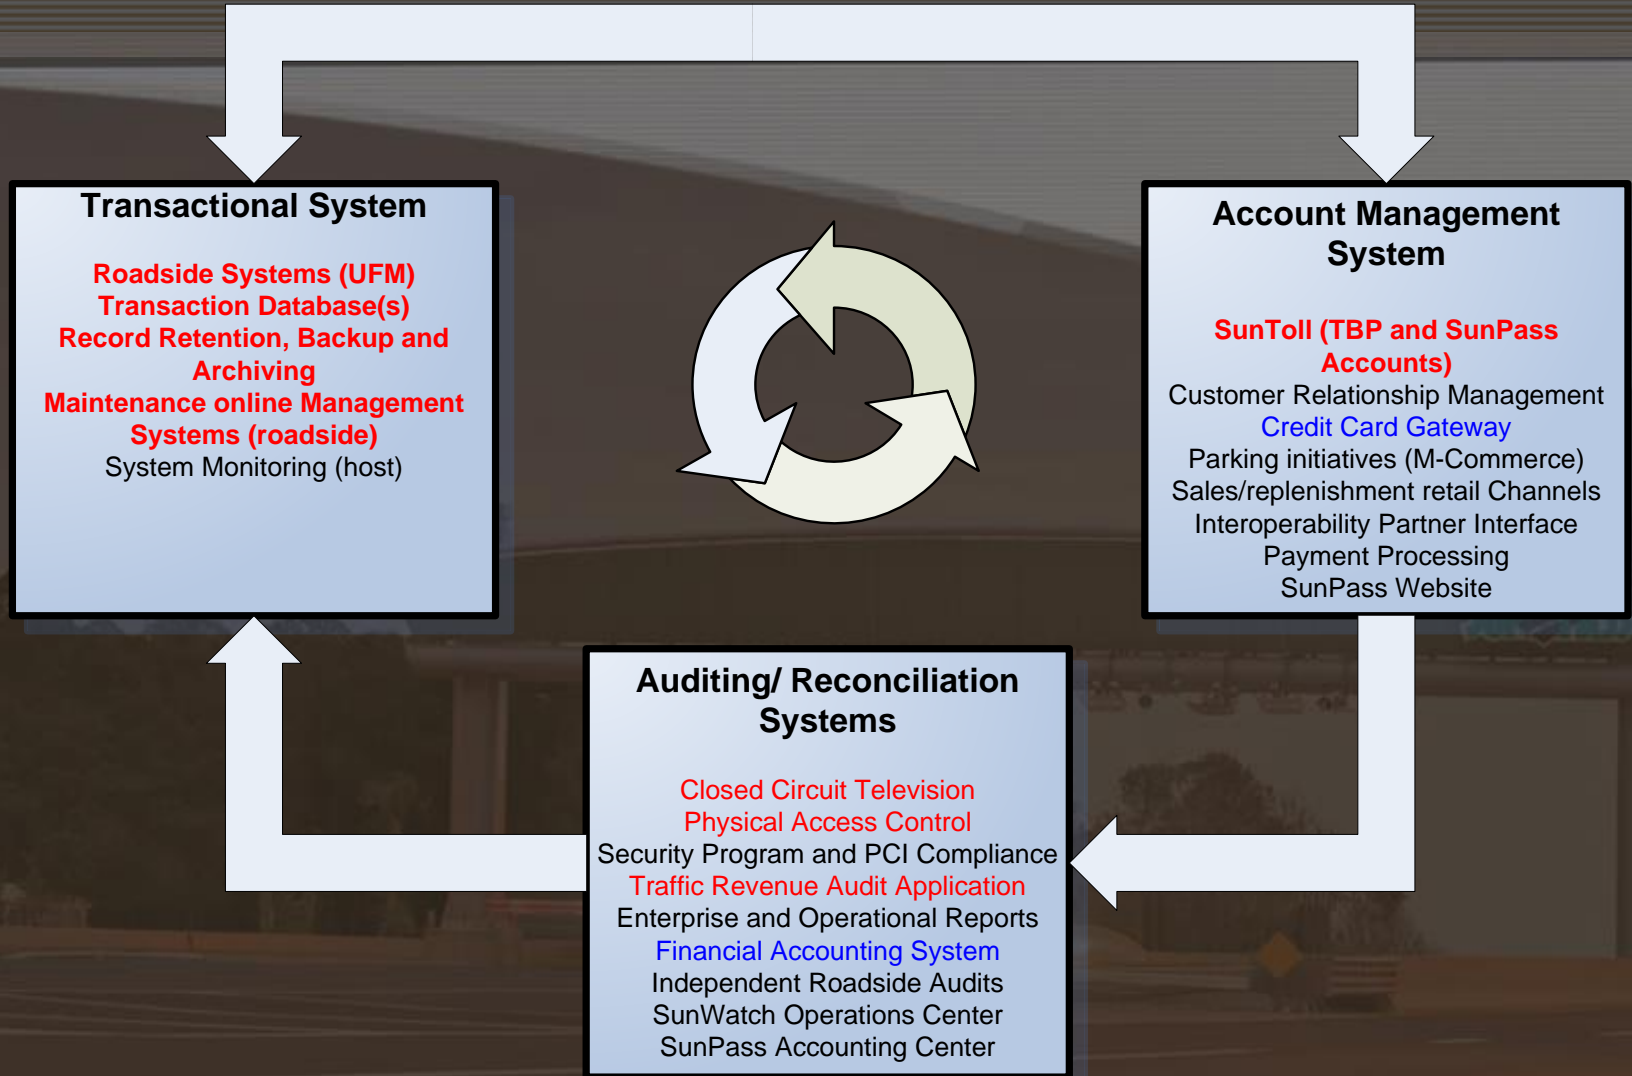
Transactional System

Roadside Systems (UFM)
Transaction Database(s)
Record Retention, Backup and Archiving
Maintenance online Management Systems (roadside)
System Monitoring (host)

Account Management System

SunToll (TBP and SunPass Accounts)
Customer Relationship Management
Credit Card Gateway
Parking initiatives (M-Commerce)
Sales/replenishment retail Channels
Interoperability Partner Interface
Payment Processing
SunPass Website

Auditing/ Reconciliation Systems

Closed Circuit Television
Physical Access Control
Security Program and PCI Compliance
Traffic Revenue Audit Application
Enterprise and Operational Reports
Financial Accounting System
Independent Roadside Audits
SunWatch Operations Center
SunPass Accounting Center